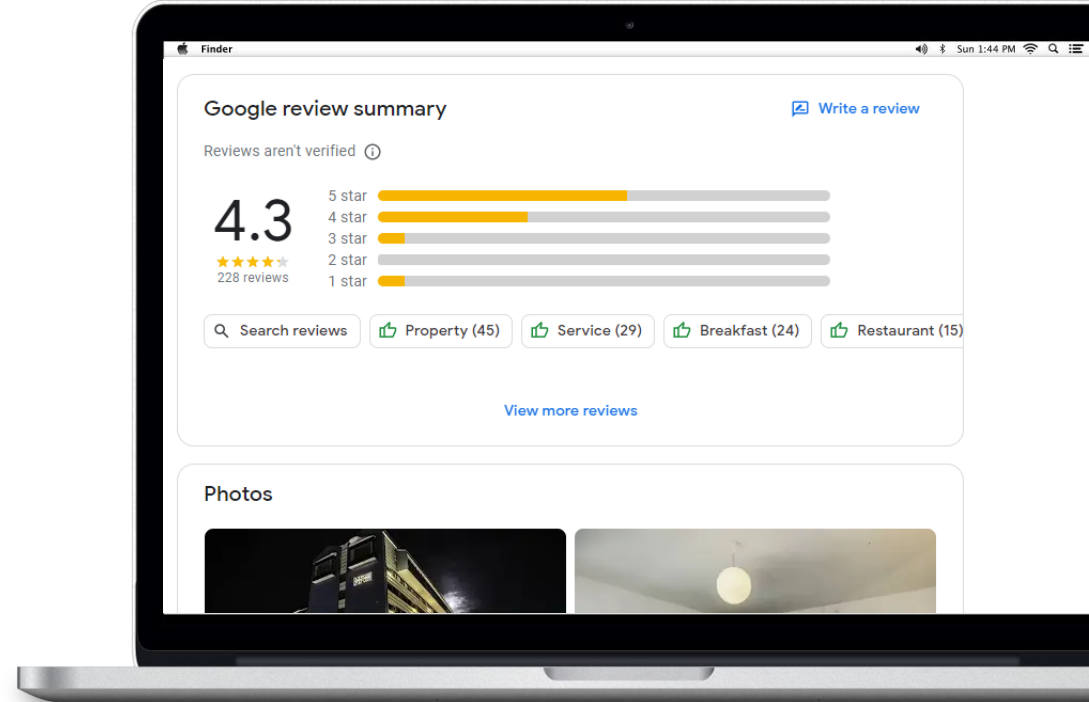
Finder

Sun 1:44 PM

Google review summary

Write a review

Reviews aren't verified

4.3

228 reviews

5 star
4 star
3 star
2 star
1 star

Search reviews

Property (45)

Service (29)

Breakfast (24)

Restaurant (15)

View more reviews

Photos